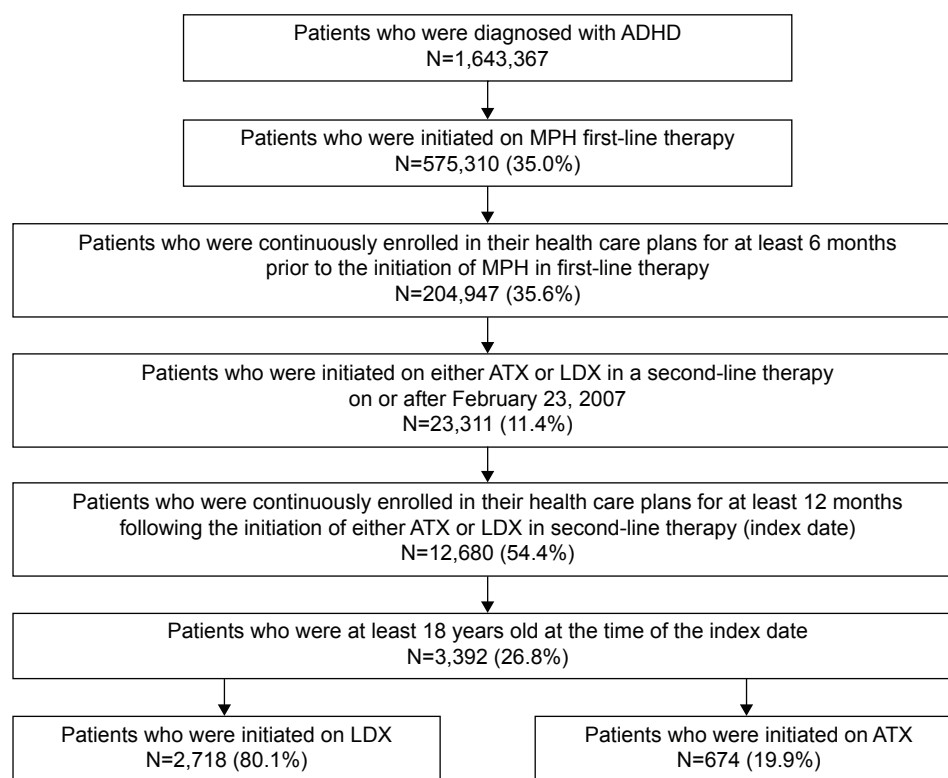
Patients who were diagnosed with ADHD
N=1,643,367

Patients who were initiated on MPH first-line therapy
N=575,310 (35.0%)

Patients who were continuously enrolled in their health care plans for at least 6 months prior to the initiation of MPH in first-line therapy
N=204,947 (35.6%)

Patients who were initiated on either ATX or LDX in a second-line therapy on or after February 23, 2007
N=23,311 (11.4%)

Patients who were continuously enrolled in their health care plans for at least 12 months following the initiation of either ATX or LDX in second-line therapy (index date)
N=12,680 (54.4%)

Patients who were at least 18 years old at the time of the index date
N=3,392 (26.8%)

Patients who were initiated on LDX
N=2,718 (80.1%)

Patients who were initiated on ATX
N=674 (19.9%)